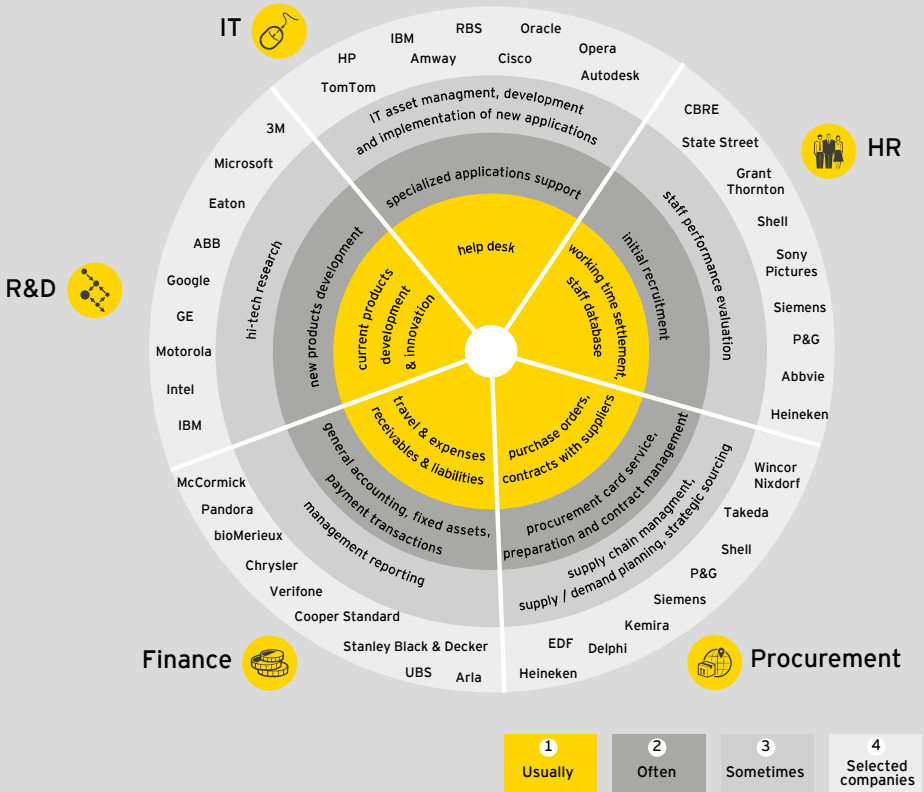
IT

HP
IBM
RBS
Amway
Oracle
Cisco
Opera
TomTom
Autodesk

IT asset managment, development and implementation of new applications

specialized applications support

help desk

HR

CBRE
State Street
Grant Thornton
Shell
Sony Pictures
Siemens
P&G
Abbvie
Heineken

staff performance evaluation

initial recruitment

working time settlement, staff database

R&D

3M
Microsoft
Eaton
ABB
Google
GE
Motorola
Intel
IBM

hi-tech research

new products development

current products development & innovation

Finance

McCormick
Pandora
bioMerieux
Chrysler
Verifone
Cooper Standard
Stanley Black & Decker
UBS
Arla

management reporting

general accounting, fixed assets, payment transactions

travel & expenses receivables & liabilities

Procurement

Wincor Nixdorf
Takeda
Shell
P&G
Siemens
Kemira
Delphi
EDF
Heineken

supply chain managment, supply / demand planning, strategic sourcing

procurement card service, preparation and contract management

purchase orders, contracts with suppliers

1 Usually
2 Often
3 Sometimes
4 Selected companies